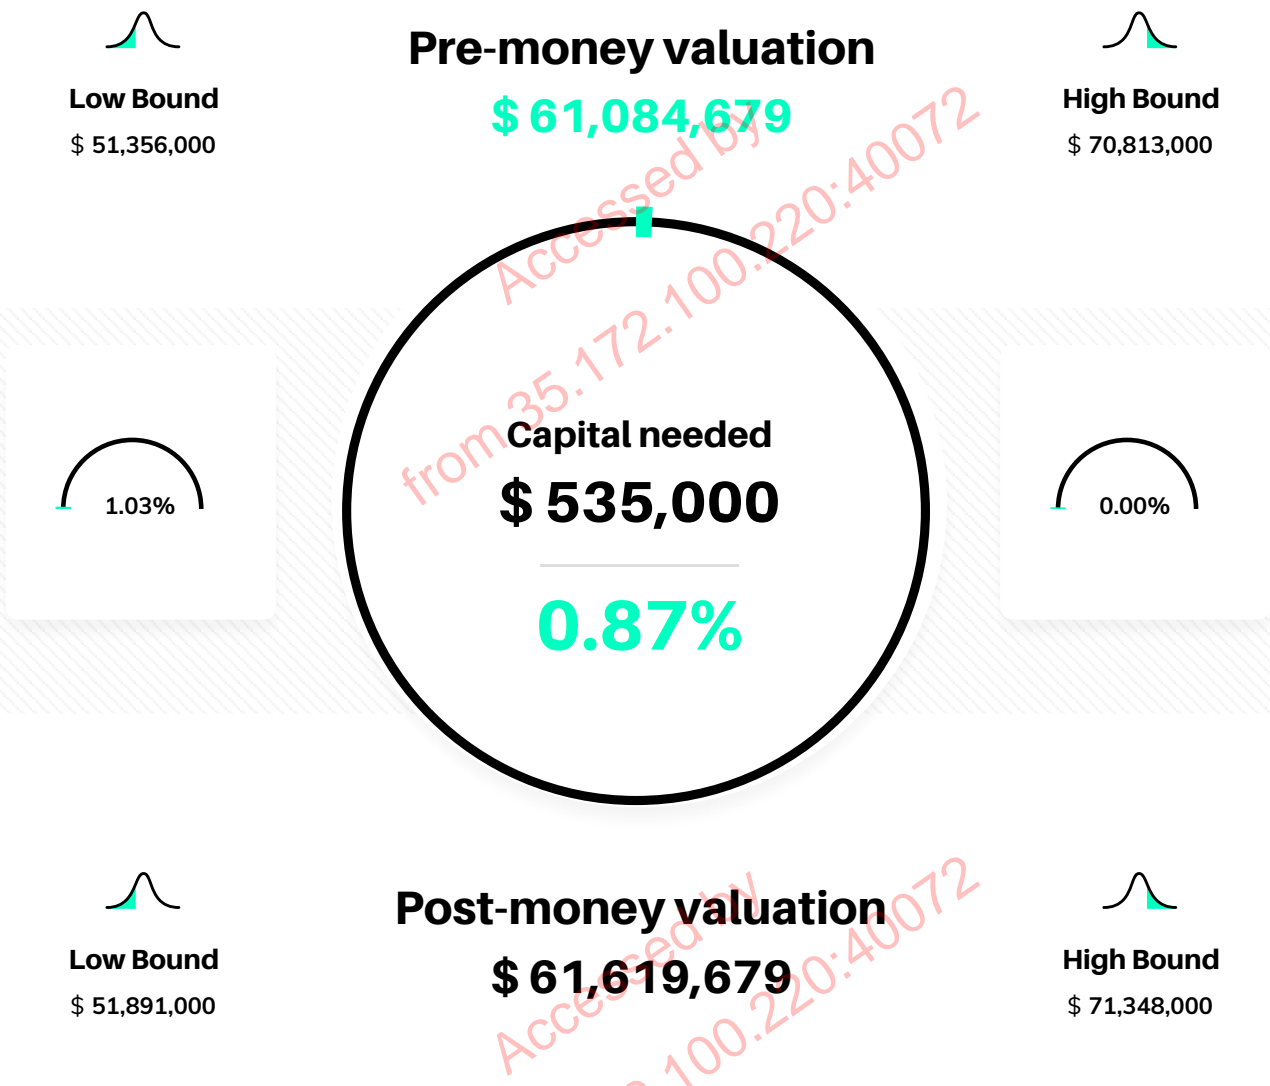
Low Bound
$ 51,356,000

Pre-money valuation
$ 61,084,679

High Bound
$ 70,813,000

Accessed by from 35.172.100.220:40072

1.03%

Capital needed
$ 535,000

0.87%

0.00%

Low Bound
$ 51,891,000

Post-money valuation
$ 61,619,679

High Bound
$ 71,348,000

Accessed by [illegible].100.220:40072